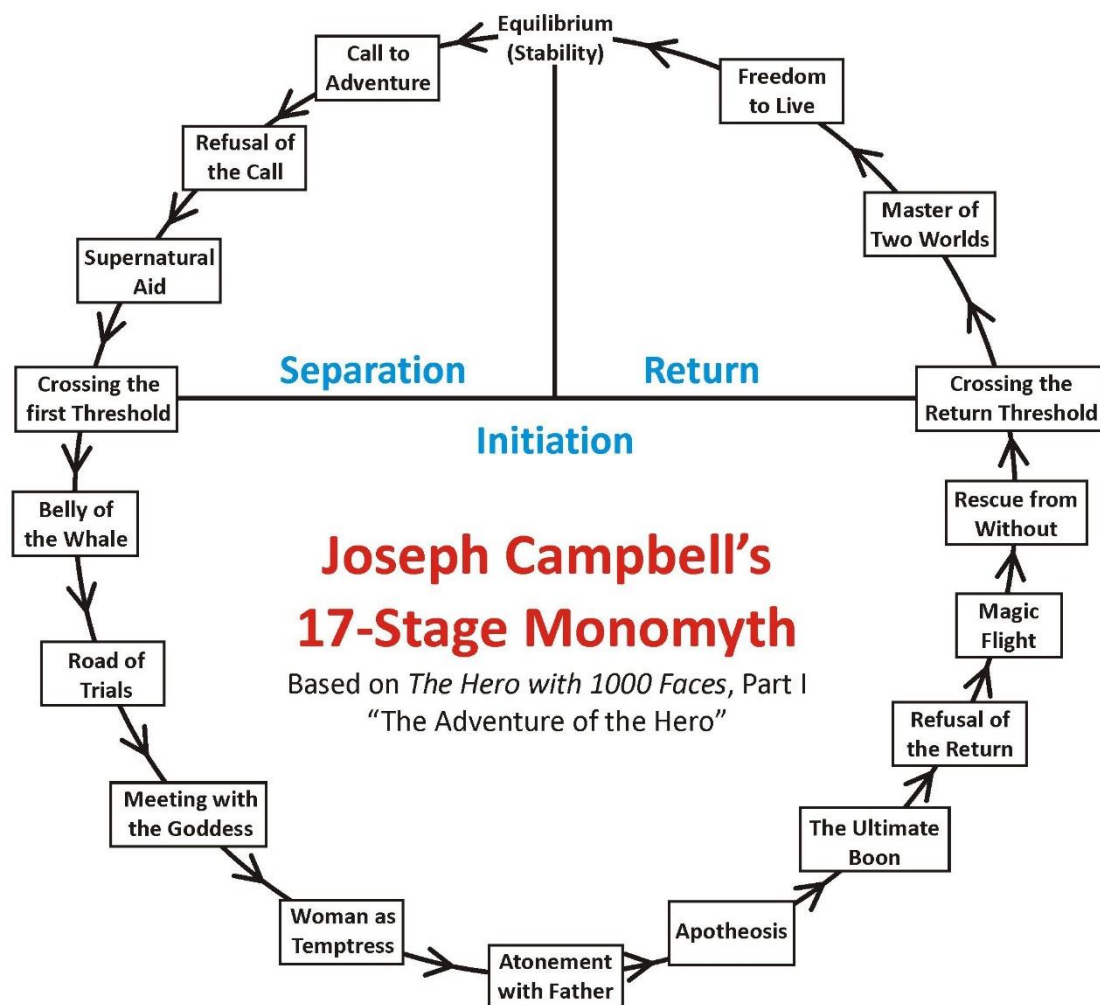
Equilibrium (Stability)

Call to Adventure

Refusal of the Call

Supernatural Aid

Crossing the first Threshold

Belly of the Whale

Road of Trials

Meeting with the Goddess

Woman as Temptress

Atonement with Father

Apotheosis

The Ultimate Boon

Refusal of the Return

Magic Flight

Rescue from Without

Crossing the Return Threshold

Master of Two Worlds

Freedom to Live

Separation

Return

Initiation

Joseph Campbell's 17-Stage Monomyth

Based on The Hero with 1000 Faces, Part I "The Adventure of the Hero"